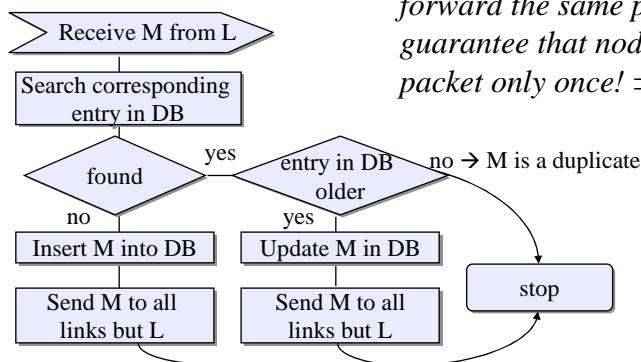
forward the same p
guarantee that nod
packet only once! =

Receive M from L

Search corresponding entry in DB

found

yes

no

entry in DB older

no → M is a duplicate

yes

Insert M into DB

Update M in DB

Send M to all links but L

Send M to all links but L

stop